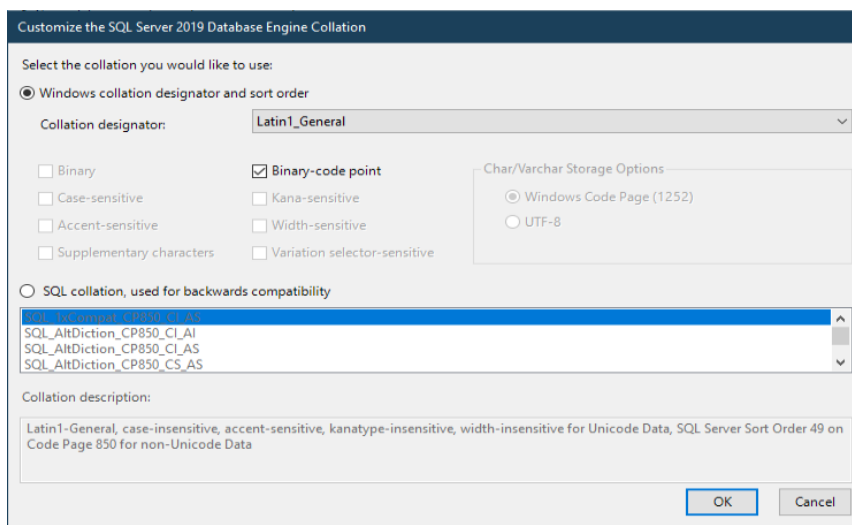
Customize the SQL Server 2019 Database Engine Collation

Select the collation you would like to use:

Windows collation designator and sort order

Collation designator: Latin1_General

Binary
Case-sensitive
Accent-sensitive
Supplementary characters

Binary-code point
Kana-sensitive
Width-sensitive
Variation selector-sensitive

Char/Varchar Storage Options
Windows Code Page (1252)
UTF-8

SQL collation, used for backwards compatibility

SQL_1xCompat_CP850_CI_AS
SQL_AltDiction_CP850_CI_AI
SQL_AltDiction_CP850_CI_AS
SQL_AltDiction_CP850_CS_AS

Collation description:

Latin1-General, case-insensitive, accent-sensitive, kanatype-insensitive, width-insensitive for Unicode Data, SQL Server Sort Order 49 on Code Page 850 for non-Unicode Data

OK
Cancel